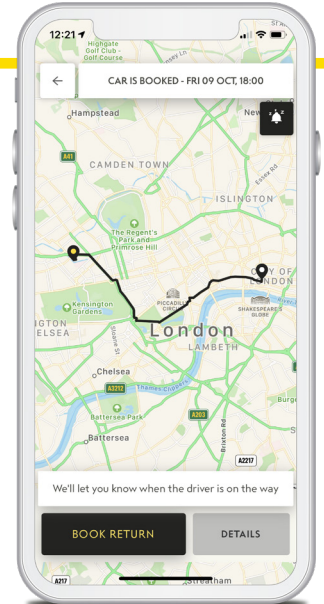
12:21
Highgate Golf Club

←
CAR IS BOOKED - FRI 09 OCT, 18:00

Hampstead
New

A41
CAMDEN TOWN
ISLINGTON
The Regent's Park and Primrose Hill

CITY OF LONDON
Kensington Gardens
PICCADILLY CIRCUS
SHAKESPEARE'S GLOBE
IGTON
ELSEA
London
LAMBETH
Chelsea
A3212
Thames Cl
Battersea Park
A203
Battersea
A2217

We'll let you know when the driver is on the way

BOOK RETURN
DETAILS

A217
Streatham